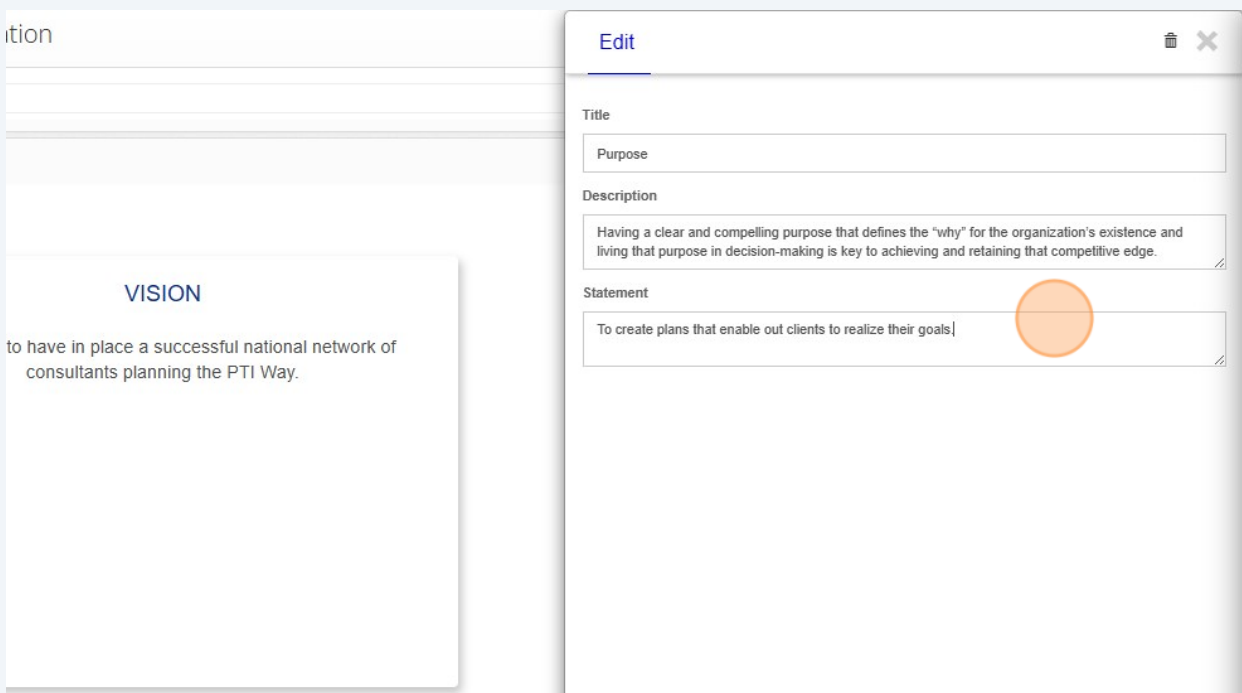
ition

VISION

to have in place a successful national network of consultants planning the PTI Way.

Edit

Title

Purpose

Description

Having a clear and compelling purpose that defines the “why” for the organization's existence and living that purpose in decision-making is key to achieving and retaining that competitive edge.

Statement

To create plans that enable out clients to realize their goals.